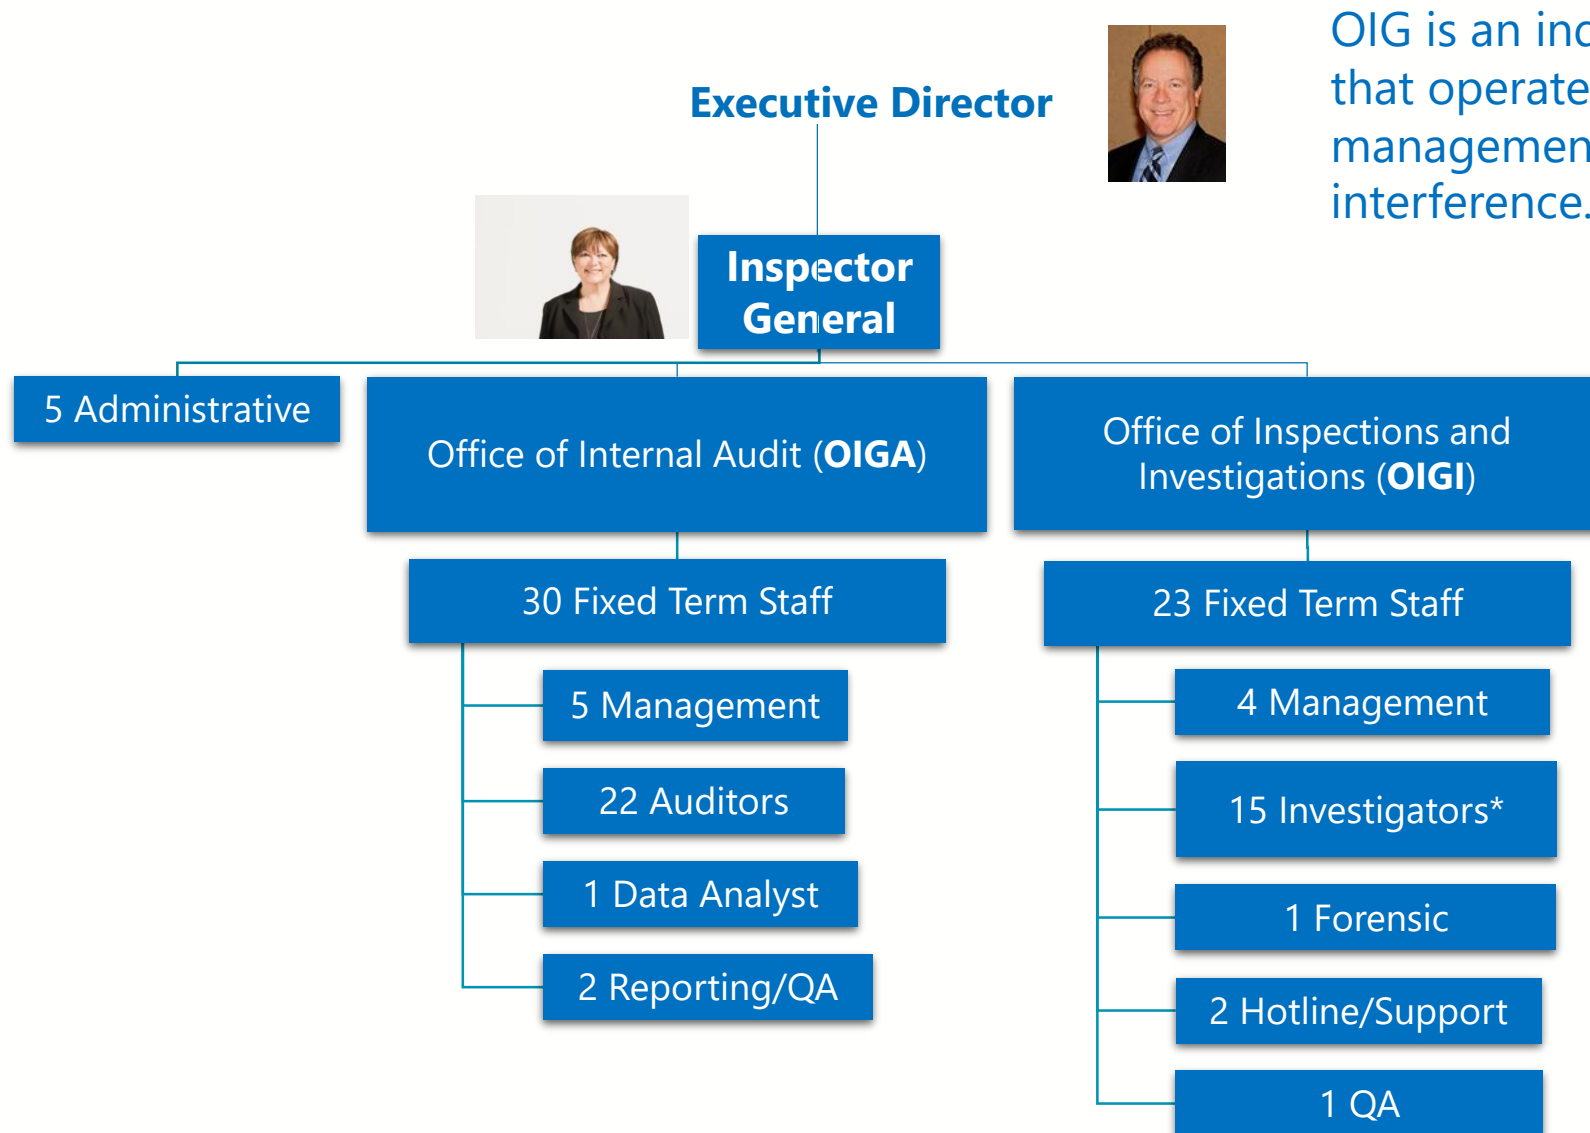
Executive Director

OIG is an inc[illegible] that operate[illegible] managemen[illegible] interference.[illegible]

Inspector General

5 Administrative

Office of Internal Audit (OIGA)

Office of Inspections and Investigations (OIGI)

30 Fixed Term Staff

5 Management

22 Auditors

1 Data Analyst

2 Reporting/QA

23 Fixed Term Staff

4 Management

15 Investigators*

1 Forensic

2 Hotline/Support

1 QA